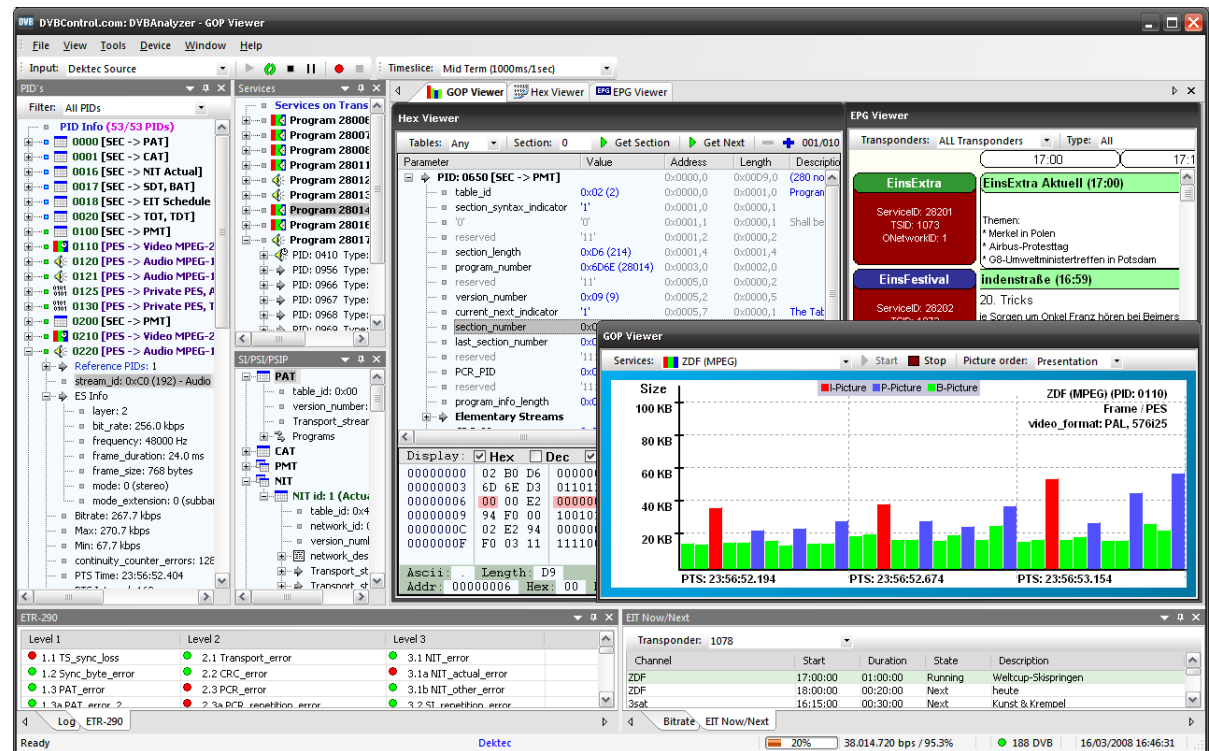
DVBControl.com: DVBAnalyzer - GOP Viewer

File View Tools Device Window Help

Input: Dektec Source

Timeslice: Mid Term (1000ms/1sec)

PID's

Filter: All PIDs

PID Info (53/53 PIDs)
0000 [SEC -> PAT]
0001 [SEC -> CAT]
0016 [SEC -> NIT Actual]
0017 [SEC -> SDT, BAT]
0018 [SEC -> EIT Schedule
0020 [SEC -> TOT, TDT]
0100 [SEC -> PMT]
0110 [PES -> Video MPEG-2
0120 [PES -> Audio MPEG-1
0121 [PES -> Audio MPEG-1
0125 [PES -> Private PES, A
0130 [PES -> Private PES, T
0200 [SEC -> PMT]
0210 [PES -> Video MPEG-2
0220 [PES -> Audio MPEG-1
Reference PIDs: 1
stream_id: 0xC0 (192) - Audio
ES Info
layer: 2
bit_rate: 256.0 kbps
frequency: 48000 Hz
frame_duration: 24.0 ms
frame_size: 768 bytes
mode: 0 (stereo)
mode_extension: 0 (subbar
Bitrate: 267.7 kbps
Max: 270.7 kbps
Min: 67.7 kbps
continuity_counter_errors: 128
PTS Time: 23:56:52.404

Services

Services on Trans
Program 28006
Program 28007
Program 28008
Program 28011
Program 28012
Program 28013
Program 28014
Program 28016
Program 28017
PID: 0410 Type:
PID: 0956 Type:
PID: 0966 Type:
PID: 0967 Type:
PID: 0968 Type:
PID: 0969 Type:

SI/PSI/PSIP

PAT
table_id: 0x00
version_number:
Transport_strear
Programs
CAT
PMT
NIT
NIT id: 1 (Actu
table_id: 0x4
network_id:
version_numl
network_des
Transport_st
Transport_st

GOP Viewer | Hex Viewer | EPG Viewer

Hex Viewer

Tables: Any | Section: 0 | Get Section | Get Next | 001/010

| Parameter | Value | Address | Length | Descripti |
|---|---|---|---|---|
| PID: 0650 [SEC -> PMT] | | 0x0000,0 | 0x00D9,0 | (280 no |
| table_id | 0x02 (2) | 0x0000,0 | 0x0001,0 | Program |
| section_syntax_indicator | '1' | 0x0001,0 | 0x0000,1 | |
| '0' | '0' | 0x0001,1 | 0x0000,1 | Shall be |
| reserved | '11' | 0x0001,2 | 0x0000,2 | |
| section_length | 0xD6 (214) | 0x0001,4 | 0x0001,4 | |
| program_number | 0x6D6E (28014) | 0x0003,0 | 0x0002,0 | |
| reserved | '11' | 0x0005,0 | 0x0000,2 | |
| version_number | 0x09 (9) | 0x0005,2 | 0x0000,5 | |
| current_next_indicator | '1' | 0x0005,7 | 0x0000,1 | The Tab |
| section_number | 0x | | | |
| last_section_number | 0x | | | |
| reserved | '11 | | | |
| PCR_PID | 0x | | | |
| reserved | '11 | | | |
| program_info_length | 0x | | | |
| Elementary Streams | | | | |

Display: Hex Dec
00000000 02 B0 D6 00000
00000003 6D 6E D3 01101
00000006 00 00 E2 00000
00000009 94 F0 00 10010
0000000C 02 E2 94 00000
0000000F F0 03 11 11110
Ascii: Length: D9
Addr: 00000006 Hex: 00

EPG Viewer

Transponders: ALL Transponders Type: All

17:00 17:1

EinsExtra
ServiceID: 28201
TSID: 1073
ONetworkID: 1
EinsExtra Aktuell (17:00)
Themen:
* Merkel in Polen
* Airbus-Proteststag
* G8-Umweltministertreffen in Potsdam

EinsFestival
ServiceID: 28202
indenstraße (16:59)
20. Tricks
je Sorgen um Onkel Franz hören bei Beimers

GOP Viewer

Services: ZDF (MPEG) Start Stop Picture order: Presentation

Size
I-Picture P-Picture B-Picture
ZDF (MPEG) (PID: 0110)
Frame / PES
video_format: PAL, 576i25
100 KB
80 KB
60 KB
40 KB
20 KB
PTS: 23:56:52.194
PTS: 23:56:52.674
PTS: 23:56:53.154

ETR-290

| Level 1 | Level 2 | Level 3 |
|---|---|---|
| 1.1 TS_sync_loss | 2.1 Transport_error | 3.1 NIT_error |
| 1.2 Sync_byte_error | 2.2 CRC_error | 3.1a NIT_actual_error |
| 1.3 PAT_error | 2.3 PCR_error | 3.1b NIT_other_error |
| 1.3a PAT_error_2 | 2.3a PCR_repetition_error | 3.2 SI_repetition_error |

Log ETR-290

EIT Now/Next

Transponder: 1078

| Channel | Start | Duration | State | Description |
|---|---|---|---|---|
| ZDF | 17:00:00 | 01:00:00 | Running | Weltcup-Skispringen |
| ZDF | 18:00:00 | 00:20:00 | Next | heute |
| 3sat | 16:15:00 | 00:30:00 | Next | Kunst & Krempel |

Bitrate EIT Now/Next

Ready Dektec 20% 38.014.720 bps / 95.3% 188 DVB 16/03/2008 16:46:31